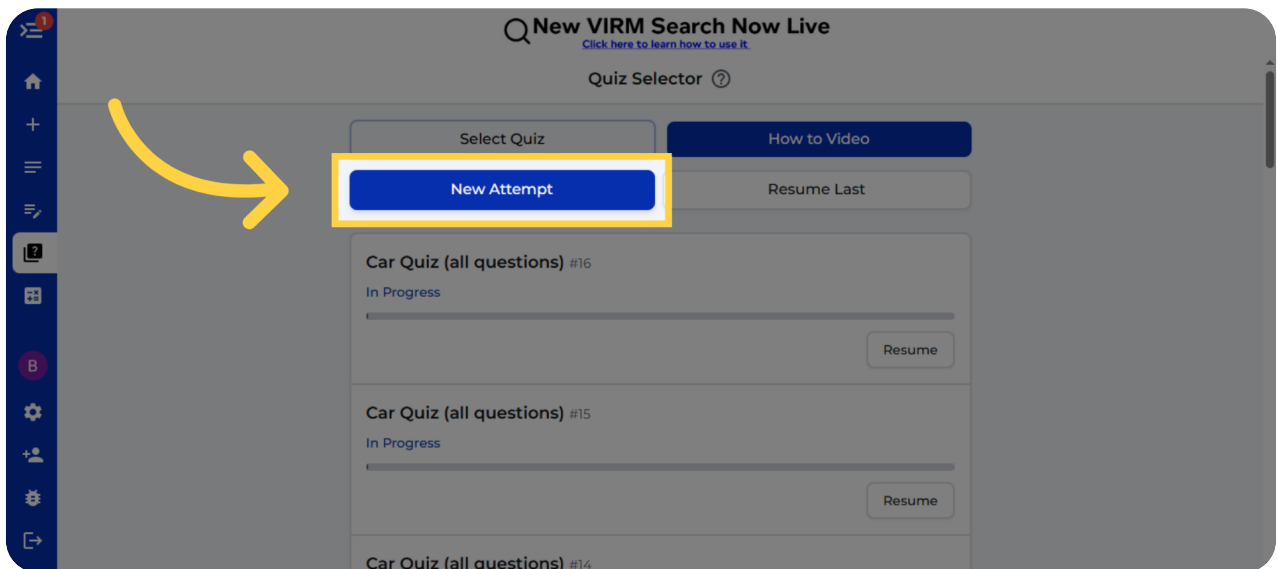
1

B

New VIRM Search Now Live
Click here to learn how to use it

Quiz Selector

Select Quiz

How to Video

New Attempt

Resume Last

Car Quiz (all questions) #16
In Progress
Resume

Car Quiz (all questions) #15
In Progress
Resume

Car Quiz (all questions) #14